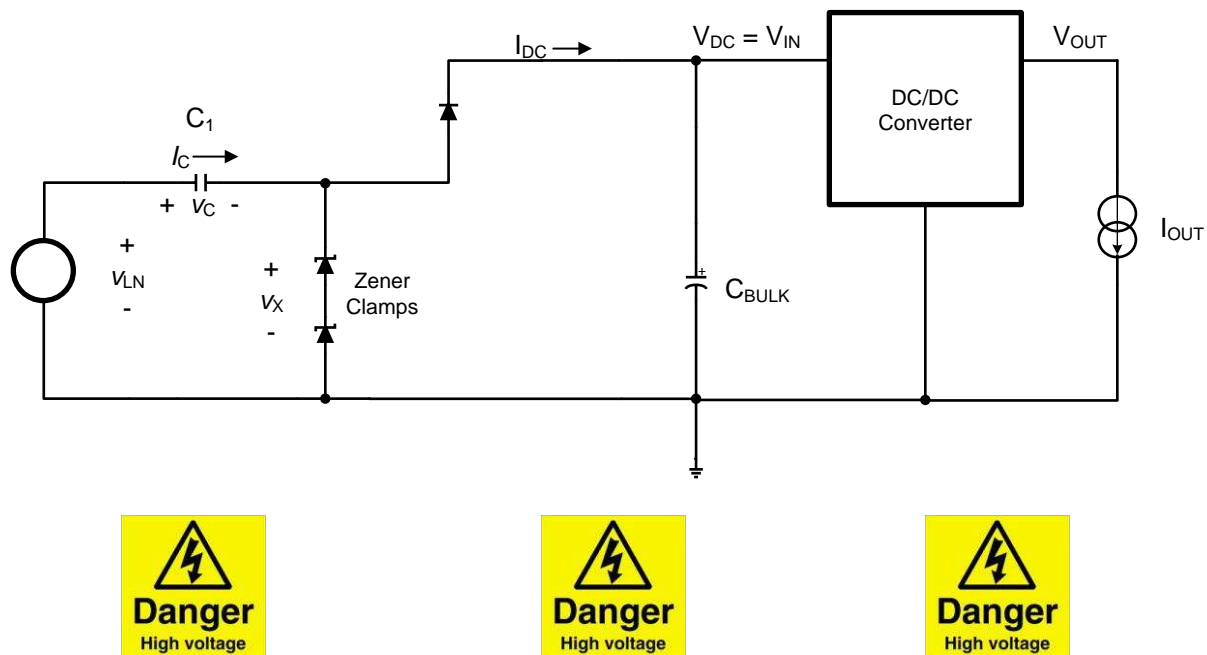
$I_{DC}$ ⟶

$V_{DC} = V_{IN}$

DC/DC Converter

$V_{OUT}$

$C_1$

$I_C$ ⟶

+ $v_C$ -

+
$v_{LN}$
-

+
$v_X$
-

Zener Clamps

±

$C_{BULK}$

$I_{OUT}$

Danger
High voltage

Danger
High voltage

Danger
High voltage